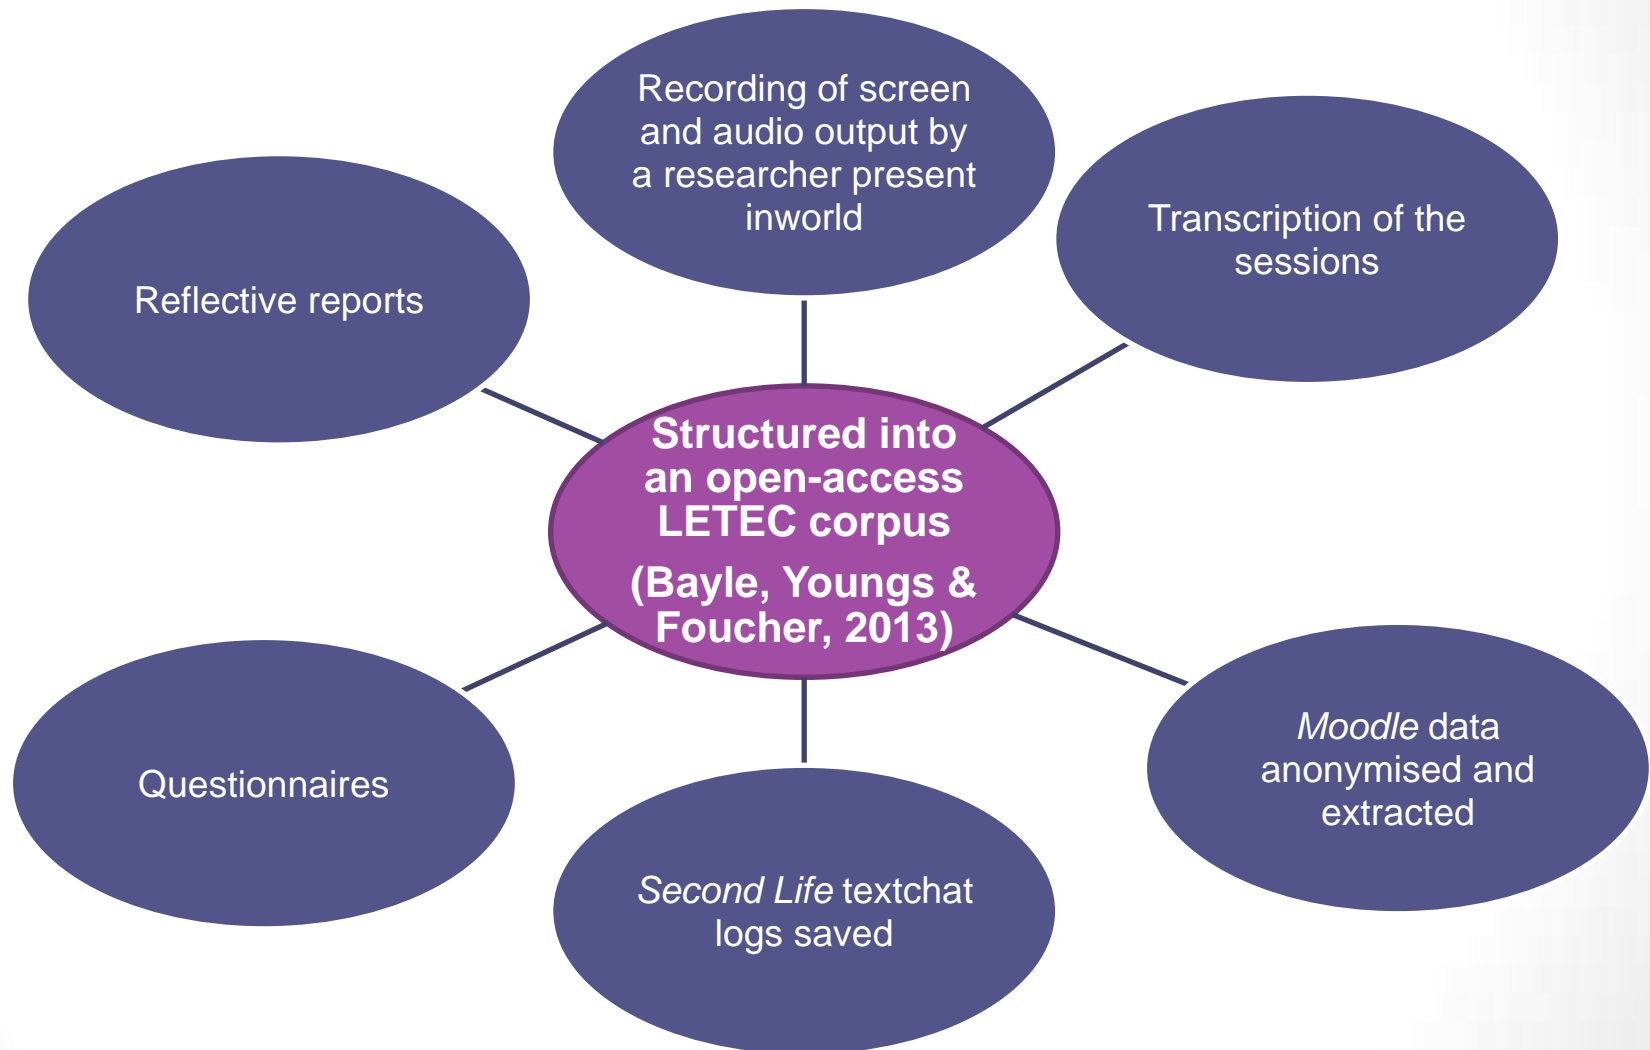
Recording of screen and audio output by a researcher present inworld

Reflective reports

Transcription of the sessions

Structured into an open-access LETEC corpus

(Bayle, Youngs & Foucher, 2013)

Questionnaires

*Moodle* data anonymised and extracted

*Second Life* textchat logs saved